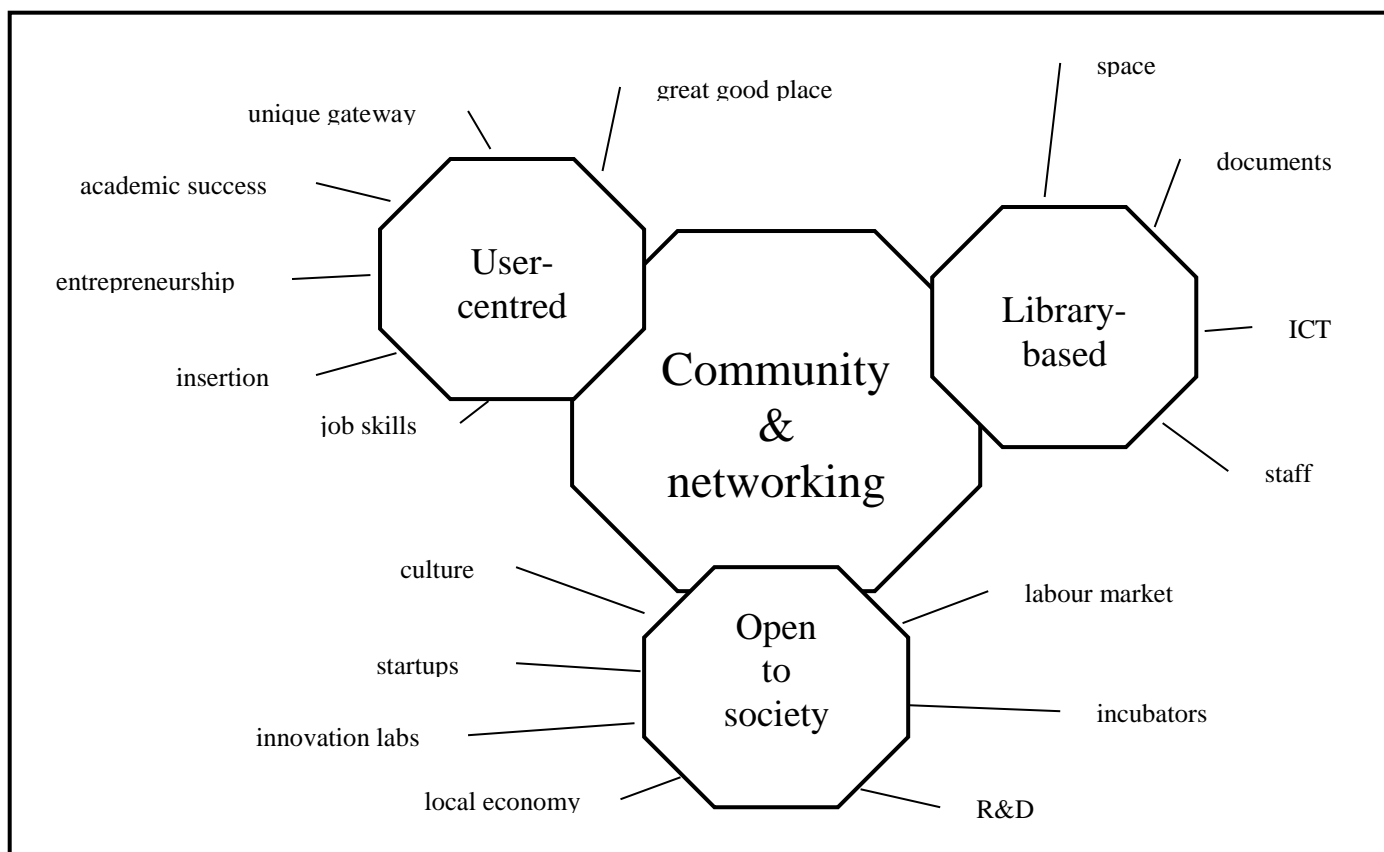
unique gateway

great good place

academic success

entrepreneurship

insertion

job skills

User-centred

Community & networking

space

documents

ICT

staff

Library-based

culture

startups

innovation labs

local economy

Open to society

labour market

incubators

R&D